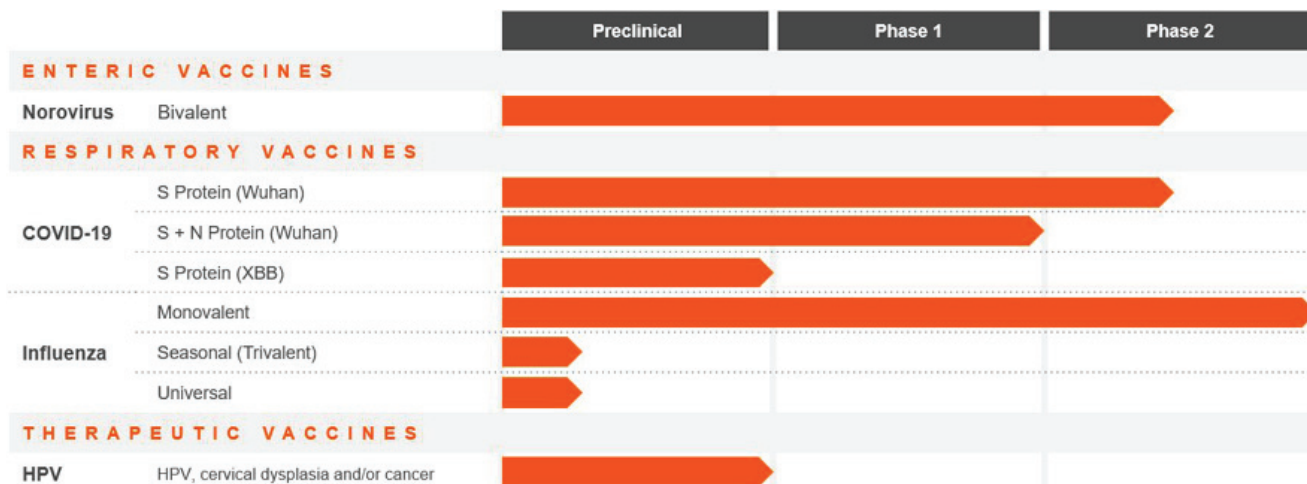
| | | Preclinical | Phase 1 | Phase 2 |
|---|---|---|---|---|
| ENTERIC VACCINES | | | | |
| Norovirus | Bivalent | | | |
| RESPIRATORY VACCINES | | | | |
| COVID-19 | S Protein (Wuhan) | | | |
| | S + N Protein (Wuhan) | | | |
| | S Protein (XBB) | | | |
| Influenza | Monovalent | | | |
| | Seasonal (Trivalent) | | | |
| | Universal | | | |
| THERAPEUTIC VACCINES | | | | |
| HPV | HPV, cervical dysplasia and/or cancer | | | |